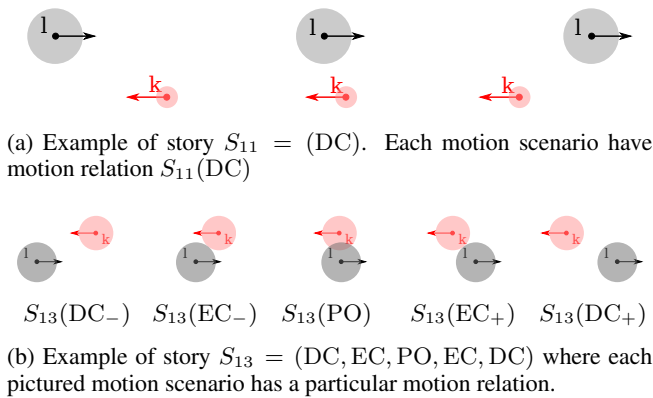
l

k

l

k

l

k

(a) Example of story $S_{11} = (\mathrm{DC})$. Each motion scenario have motion relation $S_{11}(\mathrm{DC})$

l
k

l
k

l
k

l
k

l
k

$S_{13}(\mathrm{DC}_{-})$ $S_{13}(\mathrm{EC}_{-})$ $S_{13}(\mathrm{PO})$ $S_{13}(\mathrm{EC}_{+})$ $S_{13}(\mathrm{DC}_{+})$

(b) Example of story $S_{13} = (\mathrm{DC}, \mathrm{EC}, \mathrm{PO}, \mathrm{EC}, \mathrm{DC})$ where each pictured motion scenario has a particular motion relation.